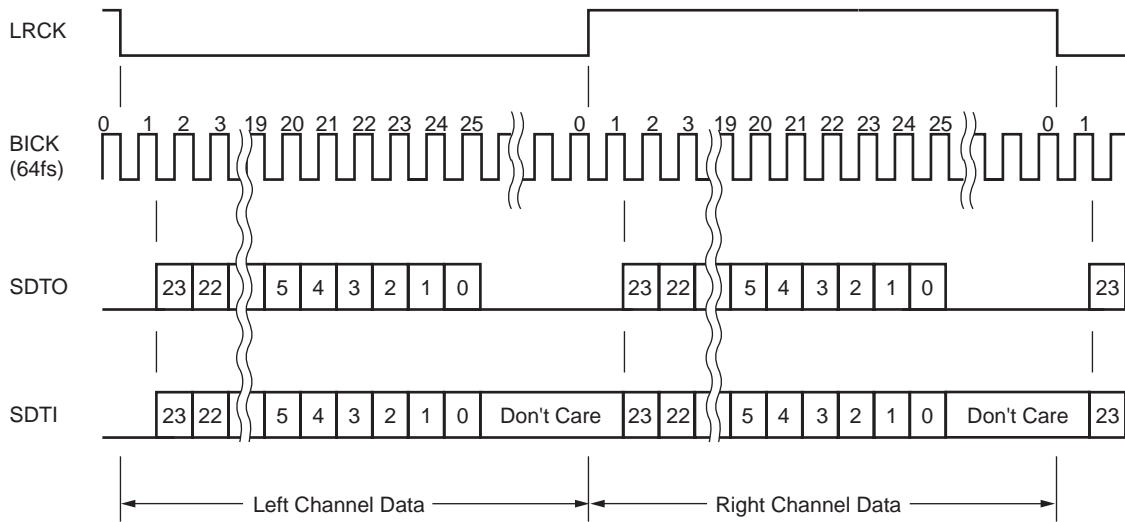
LRCK

BICK (64fs)

0 1 2 3 19 20 21 22 23 24 25 0 1 2 3 19 20 21 22 23 24 25 0 1

SDTO

23 22 5 4 3 2 1 0 23 22 5 4 3 2 1 0 23

SDTI

23 22 5 4 3 2 1 0 Don't Care 23 22 5 4 3 2 1 0 Don't Care 23

Left Channel Data

Right Channel Data